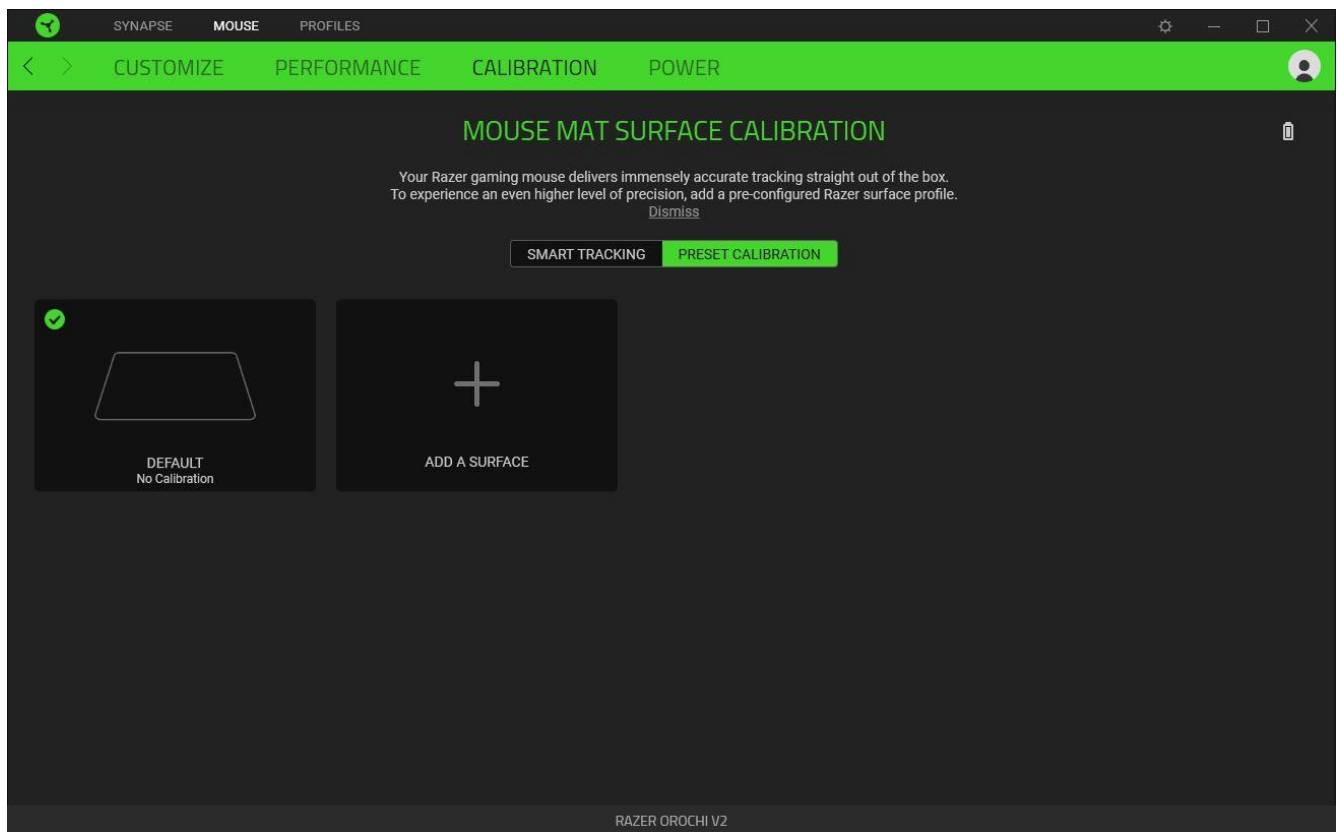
SYNAPSE MOUSE PROFILES

CUSTOMIZE PERFORMANCE CALIBRATION POWER

MOUSE MAT SURFACE CALIBRATION

Your Razer gaming mouse delivers immensely accurate tracking straight out of the box.
To experience an even higher level of precision, add a pre-configured Razer surface profile.
Dismiss

SMART TRACKING PRESET CALIBRATION

DEFAULT
No Calibration

+

ADD A SURFACE

RAZER OROCHI V2